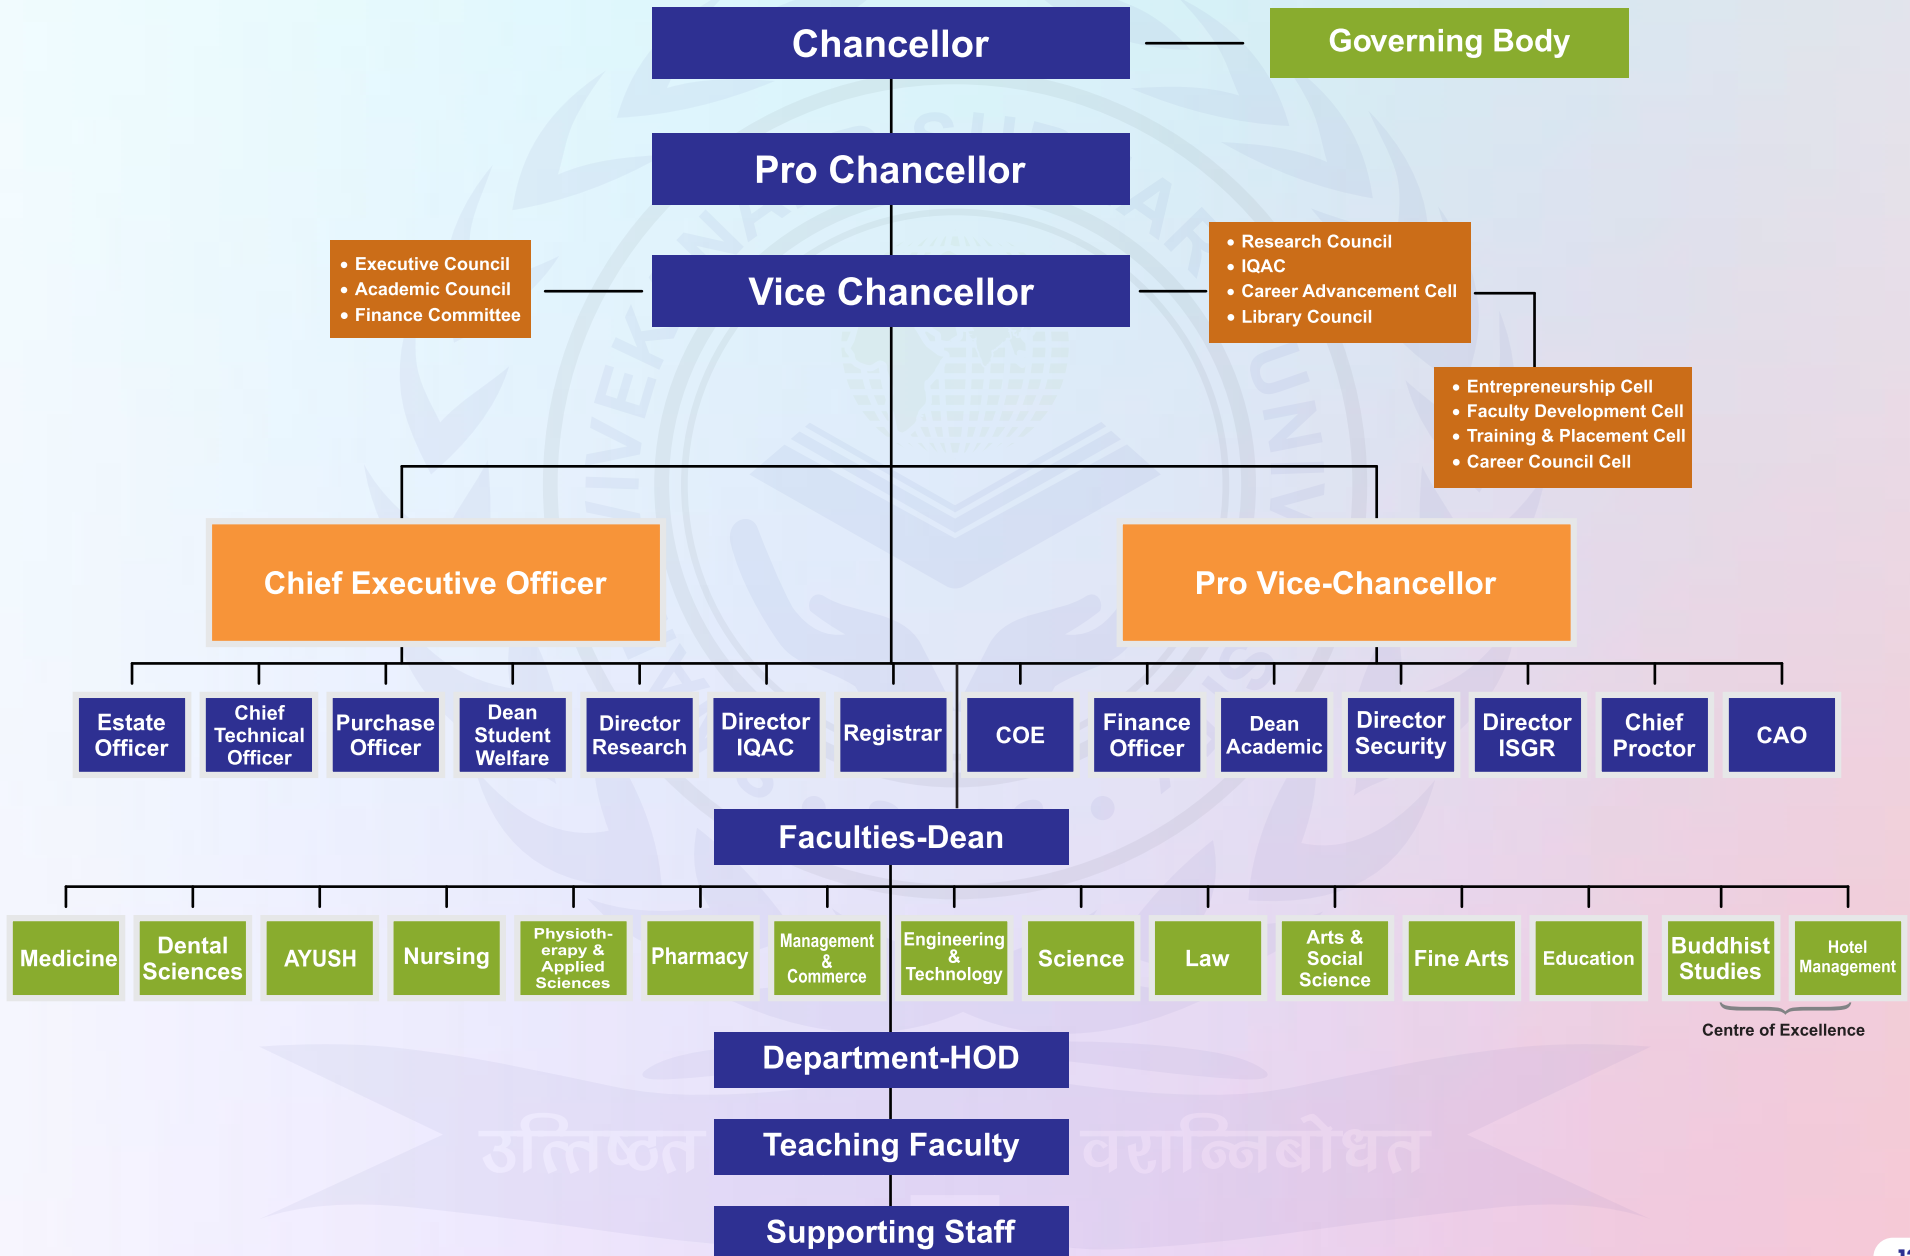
Chancellor

Governing Body

Pro Chancellor

• Executive Council
• Academic Council
• Finance Committee

Vice Chancellor

• Research Council
• IQAC
• Career Advancement Cell
• Library Council

• Entrepreneurship Cell
• Faculty Development Cell
• Training & Placement Cell
• Career Council Cell

Chief Executive Officer

Pro Vice-Chancellor

Estate Officer

Chief Technical Officer

Purchase Officer

Dean Student Welfare

Director Research

Director IQAC

Registrar

COE

Finance Officer

Dean Academic

Director Security

Director ISGR

Chief Proctor

CAO

Faculties-Dean

Medicine

Dental Sciences

AYUSH

Nursing

Physiotherapy & Applied Sciences

Pharmacy

Management & Commerce

Engineering & Technology

Science

Law

Arts & Social Science

Fine Arts

Education

Buddhist Studies

Hotel Management

Centre of Excellence

Department-HOD

Teaching Faculty

Supporting Staff

उत्तिष्ठत जाग्रत प्राप्य वरान्निबोधत